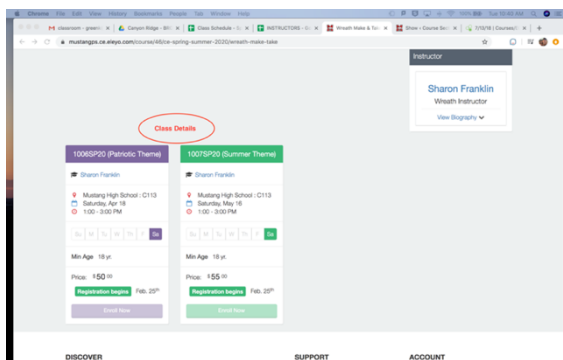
Chrome File Edit View History Bookmarks People Tab Window Help

Sun 10:43 AM

classroom - green | Canyon Ridge - BH | Class Schedule - | INSTRUCTORS - | Wreath Make & Take | Show › Course Se | 7/10/18 | Courses

mustangps.ce.eleyo.com/course/46/ce-spring-summer-2020/wreath-make-take

Instructor

Sharon Franklin

Wreath Instructor

View Biography

Class Details

1006SP20 (Patriotic Theme)

Sharon Franklin

Mustang High School : C113

Saturday, Apr 18

1:00 - 3:00 PM

Su M Tu W Th F Sa

Min Age 18 yr.

Price: $50.00

Registration begins Feb. 25th

Enroll Now

1007SP20 (Summer Theme)

Sharon Franklin

Mustang High School : C113

Saturday, May 16

1:00 - 3:00 PM

Su M Tu W Th F Sa

Min Age 18 yr.

Price: $55.00

Registration begins Feb. 25th

Enroll Now

DISCOVER

SUPPORT

ACCOUNT